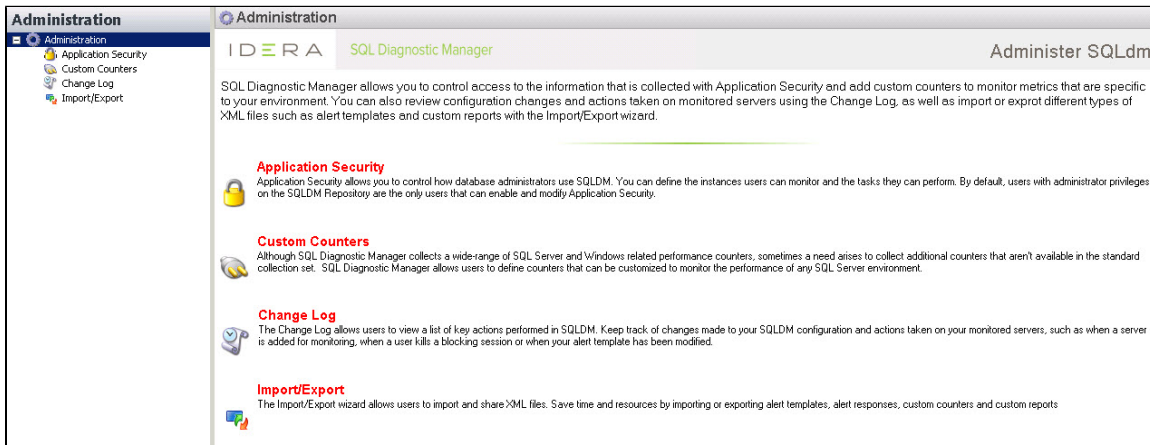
Administration

Administration
Application Security
Custom Counters
Change Log
Import/Export

Administration

IDERA SQL Diagnostic Manager

Administer SQLdm

SQL Diagnostic Manager allows you to control access to the information that is collected with Application Security and add custom counters to monitor metrics that are specific to your environment. You can also review configuration changes and actions taken on monitored servers using the Change Log, as well as import or exprot different types of XML files such as alert templates and custom reports with the Import/Export wizard.

Application Security
Application Security allows you to control how database administrators use SQLDM. You can define the instances users can monitor and the tasks they can perform. By default, users with administrator privileges on the SQLDM Repository are the only users that can enable and modify Application Security.

Custom Counters
Although SQL Diagnostic Manager collects a wide-range of SQL Server and Windows related performance counters, sometimes a need arises to collect additional counters that aren't available in the standard collection set. SQL Diagnostic Manager allows users to define counters that can be customized to monitor the performance of any SQL Server environment.

Change Log
The Change Log allows users to view a list of key actions performed in SQLDM. Keep track of changes made to your SQLDM configuration and actions taken on your monitored servers, such as when a server is added for monitoring, when a user kills a blocking session or when your alert template has been modified.

Import/Export
The Import/Export wizard allows users to import and share XML files. Save time and resources by importing or exporting alert templates, alert responses, custom counters and custom reports